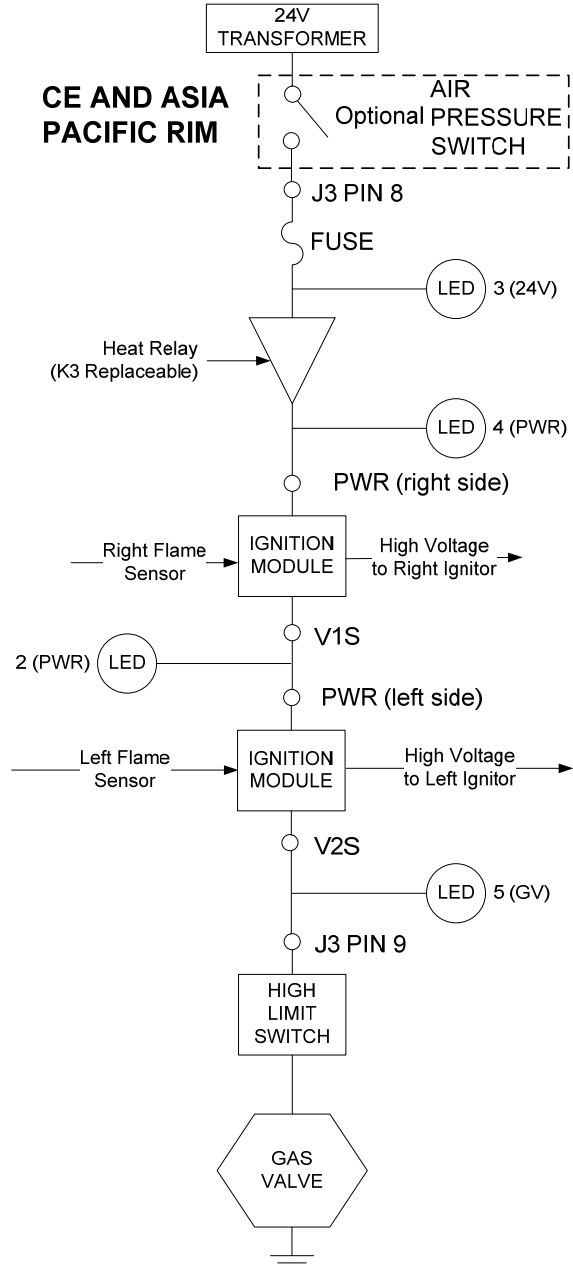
24V TRANSFORMER

CE AND ASIA PACIFIC RIM

Optional AIR PRESSURE SWITCH

J3 PIN 8

FUSE

LED 3 (24V)

Heat Relay (K3 Replaceable)

LED 4 (PWR)

PWR (right side)

Right Flame Sensor

IGNITION MODULE

High Voltage to Right Ignitor

V1S

2 (PWR) LED

PWR (left side)

Left Flame Sensor

IGNITION MODULE

High Voltage to Left Ignitor

V2S

LED 5 (GV)

J3 PIN 9

HIGH LIMIT SWITCH

GAS VALVE